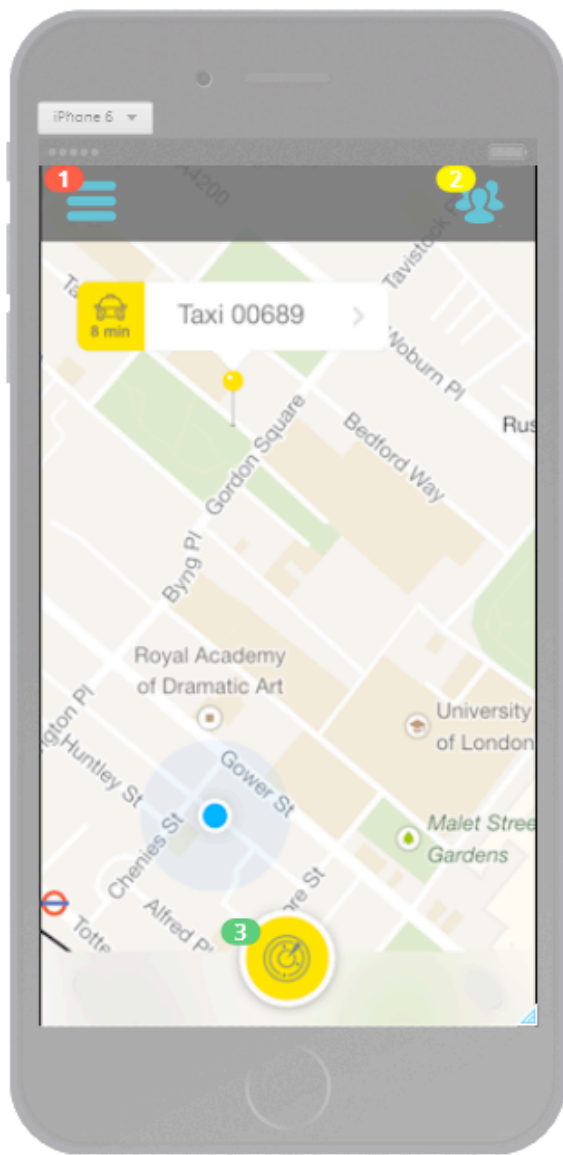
iPhone 6

1

2

A4200

Ta

Tavistock P

8 min

Taxi 00689

Woburn Pl

Rus

Gordon Square

Bedford Way

Byng Pl

Royal Academy of Dramatic Art

University of London

gton Pl

Huntley St

Gower St

Chenies St

Malet Stree Gardens

ore St

Alfred Pl

Totte

3